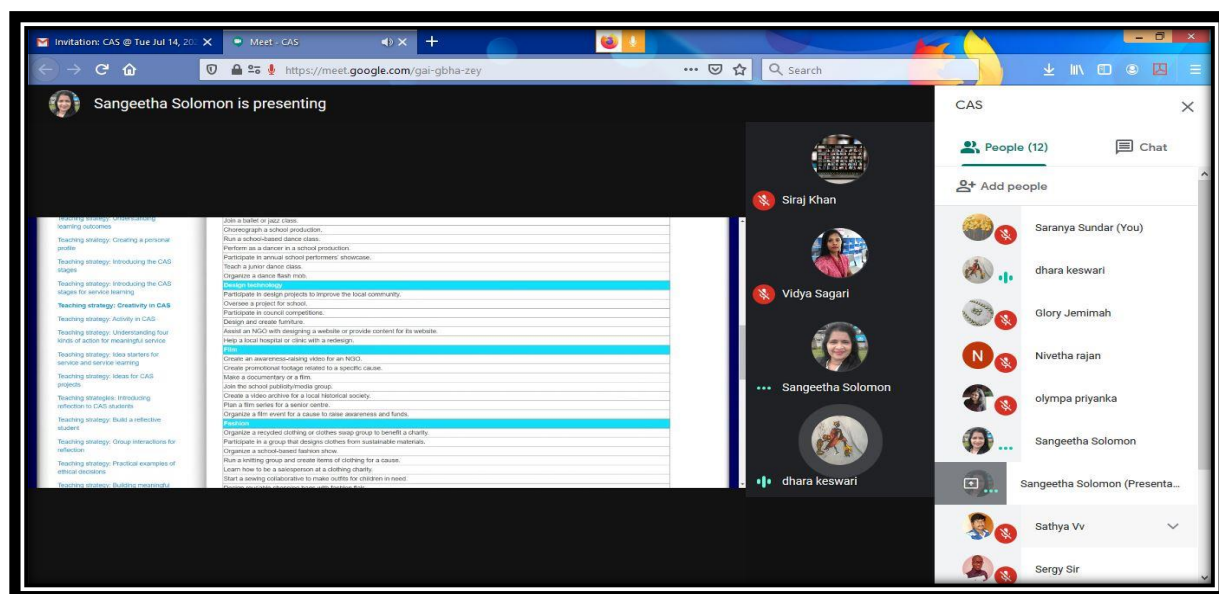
Invitation: CAS @ Tue Jul 14, 20 ×
Meet - CAS ×
https://meet.google.com/gai-gbha-zey
Search

Sangeetha Solomon is presenting

Teaching strategy: Understanding learning outcomes
Teaching strategy: Creating a personal profile
Teaching strategy: Introducing the CAS stages
Teaching strategy: Introducing the CAS stages for service learning
Teaching strategy: Creativity in CAS
Teaching strategy: Activity in CAS
Teaching strategy: Understanding four kinds of action for meaningful service
Teaching strategy: Idea starters for service and service learning
Teaching strategy: Ideas for CAS projects
Teaching strategies: Introducing reflection to CAS students
Teaching strategy: Build a reflective student
Teaching strategy: Group interactions for reflection
Teaching strategy: Practical examples of ethical decisions
Teaching strategy: Building meaningful

| |
|---|
| Join a ballet or jazz class. |
| Choreograph a school production. |
| Run a school-based dance class. |
| Perform as a dancer in a school production. |
| Participate in annual school performers' showcase. |
| Teach a junior dance class. |
| Organize a dance flash mob. |
| Design technology |
| Participate in design projects to improve the local community. |
| Oversee a project for school. |
| Participate in council competitions. |
| Design and create furniture. |
| Assist an NGO with designing a website or provide content for its website. |
| Help a local hospital or clinic with a redesign. |
| Film |
| Create an awareness-raising video for an NGO. |
| Create promotional footage related to a specific cause. |
| Make a documentary or a film. |
| Join the school publicity/media group. |
| Create a video archive for a local historical society. |
| Plan a film series for a senior centre. |
| Organize a film event for a cause to raise awareness and funds. |
| Fashion |
| Organize a recycled clothing or clothes swap group to benefit a charity. |
| Participate in a group that designs clothes from sustainable materials. |
| Organize a school-based fashion show. |
| Run a knitting group and create items of clothing for a cause. |
| Learn how to be a salesperson at a clothing charity. |
| Start a sewing collaborative to make outfits for children in need. |
| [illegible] |

Siraj Khan
Vidya Sagari
Sangeetha Solomon
dhara keswari

CAS
People (12)
Chat
Add people
Saranya Sundar (You)
dhara keswari
Glory Jemimah
N
Nivetha rajan
olympa priyanka
Sangeetha Solomon
Sangeetha Solomon (Presenta...
Sathya Vv
Sergy Sir